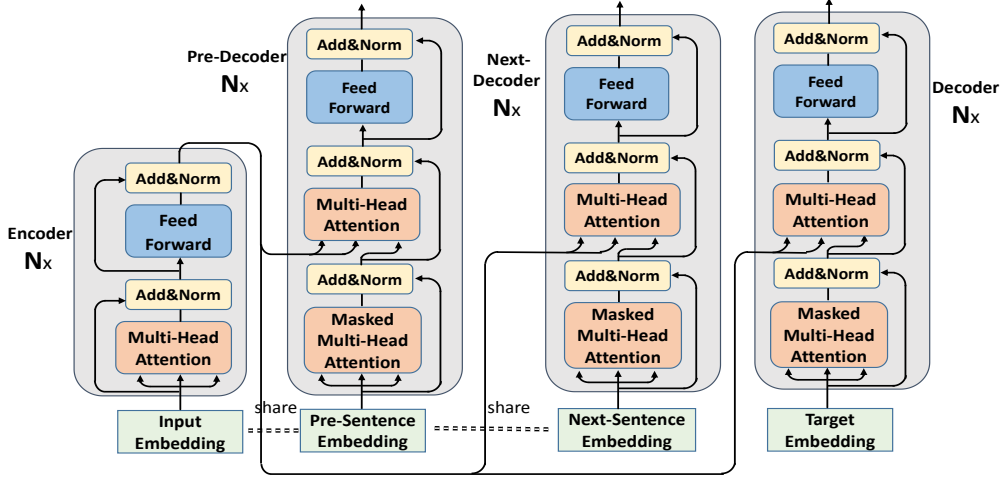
Encoder
Nx

Add&Norm
Feed Forward
Add&Norm
Multi-Head Attention

Input Embedding

share

Pre-Decoder
Nx

Add&Norm
Feed Forward
Add&Norm
Multi-Head Attention
Add&Norm
Masked Multi-Head Attention

Pre-Sentence Embedding

share

Next-Decoder
Nx

Add&Norm
Feed Forward
Add&Norm
Multi-Head Attention
Add&Norm
Masked Multi-Head Attention

Next-Sentence Embedding

Decoder
Nx

Add&Norm
Feed Forward
Add&Norm
Multi-Head Attention
Add&Norm
Masked Multi-Head Attention

Target Embedding